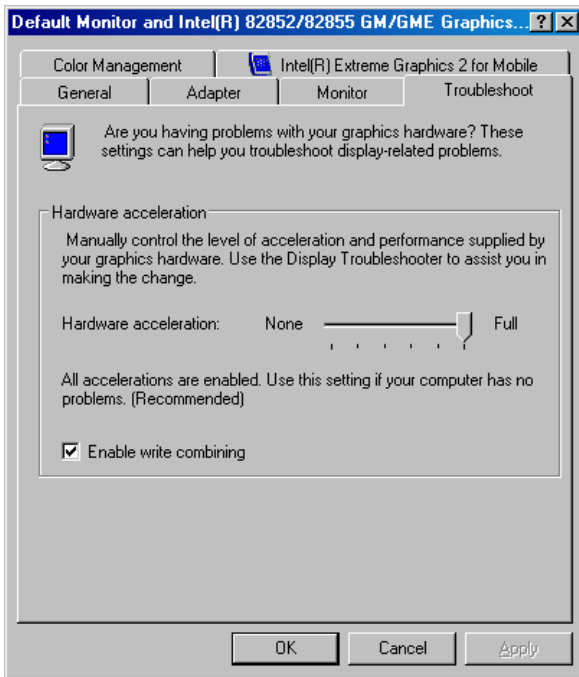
Default Monitor and Intel(R) 82852/82855 GM/GME Graphics... ? X

Color Management
Intel(R) Extreme Graphics 2 for Mobile
General
Adapter
Monitor
Troubleshoot

Are you having problems with your graphics hardware? These settings can help you troubleshoot display-related problems.

Hardware acceleration

Manually control the level of acceleration and performance supplied by your graphics hardware. Use the Display Troubleshooter to assist you in making the change.

Hardware acceleration: None Full

All accelerations are enabled. Use this setting if your computer has no problems. (Recommended)

Enable write combining

OK
Cancel
Apply